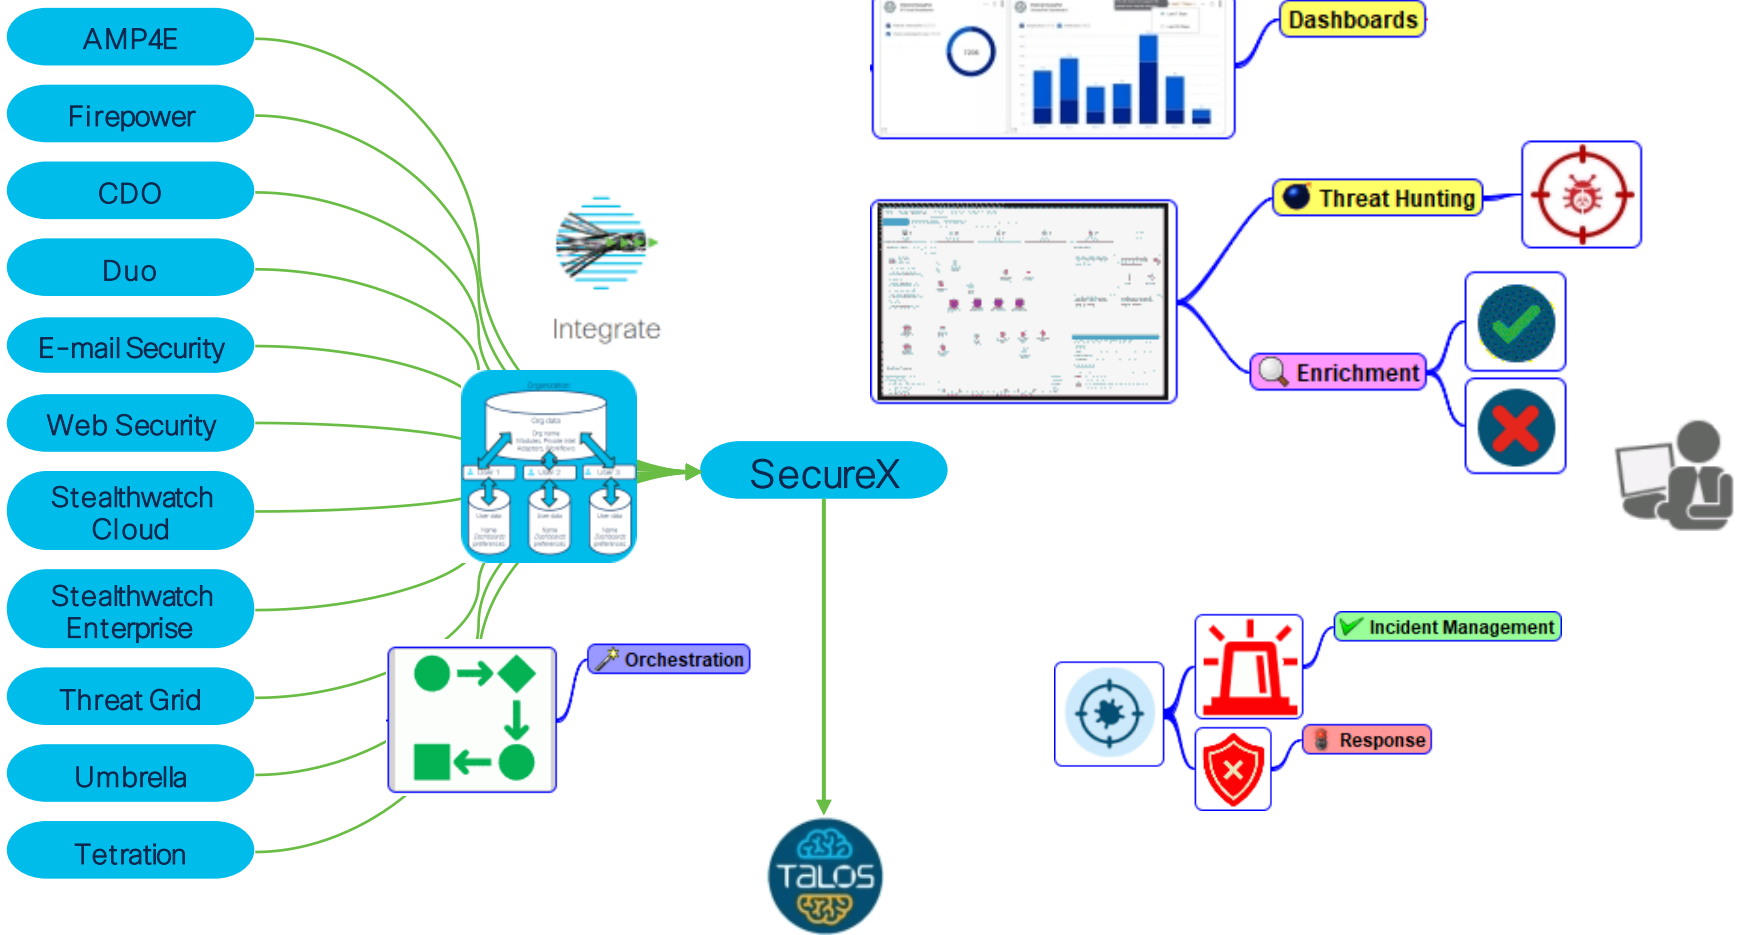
AMP4E

Firepower

CDO

Duo

E-mail Security

Web Security

Stealthwatch Cloud

Stealthwatch Enterprise

Threat Grid

Umbrella

Tetration

Integrate

SecureX

Orchestration

TALOS

Dashboards

Threat Hunting

Enrichment

Incident Management

Response